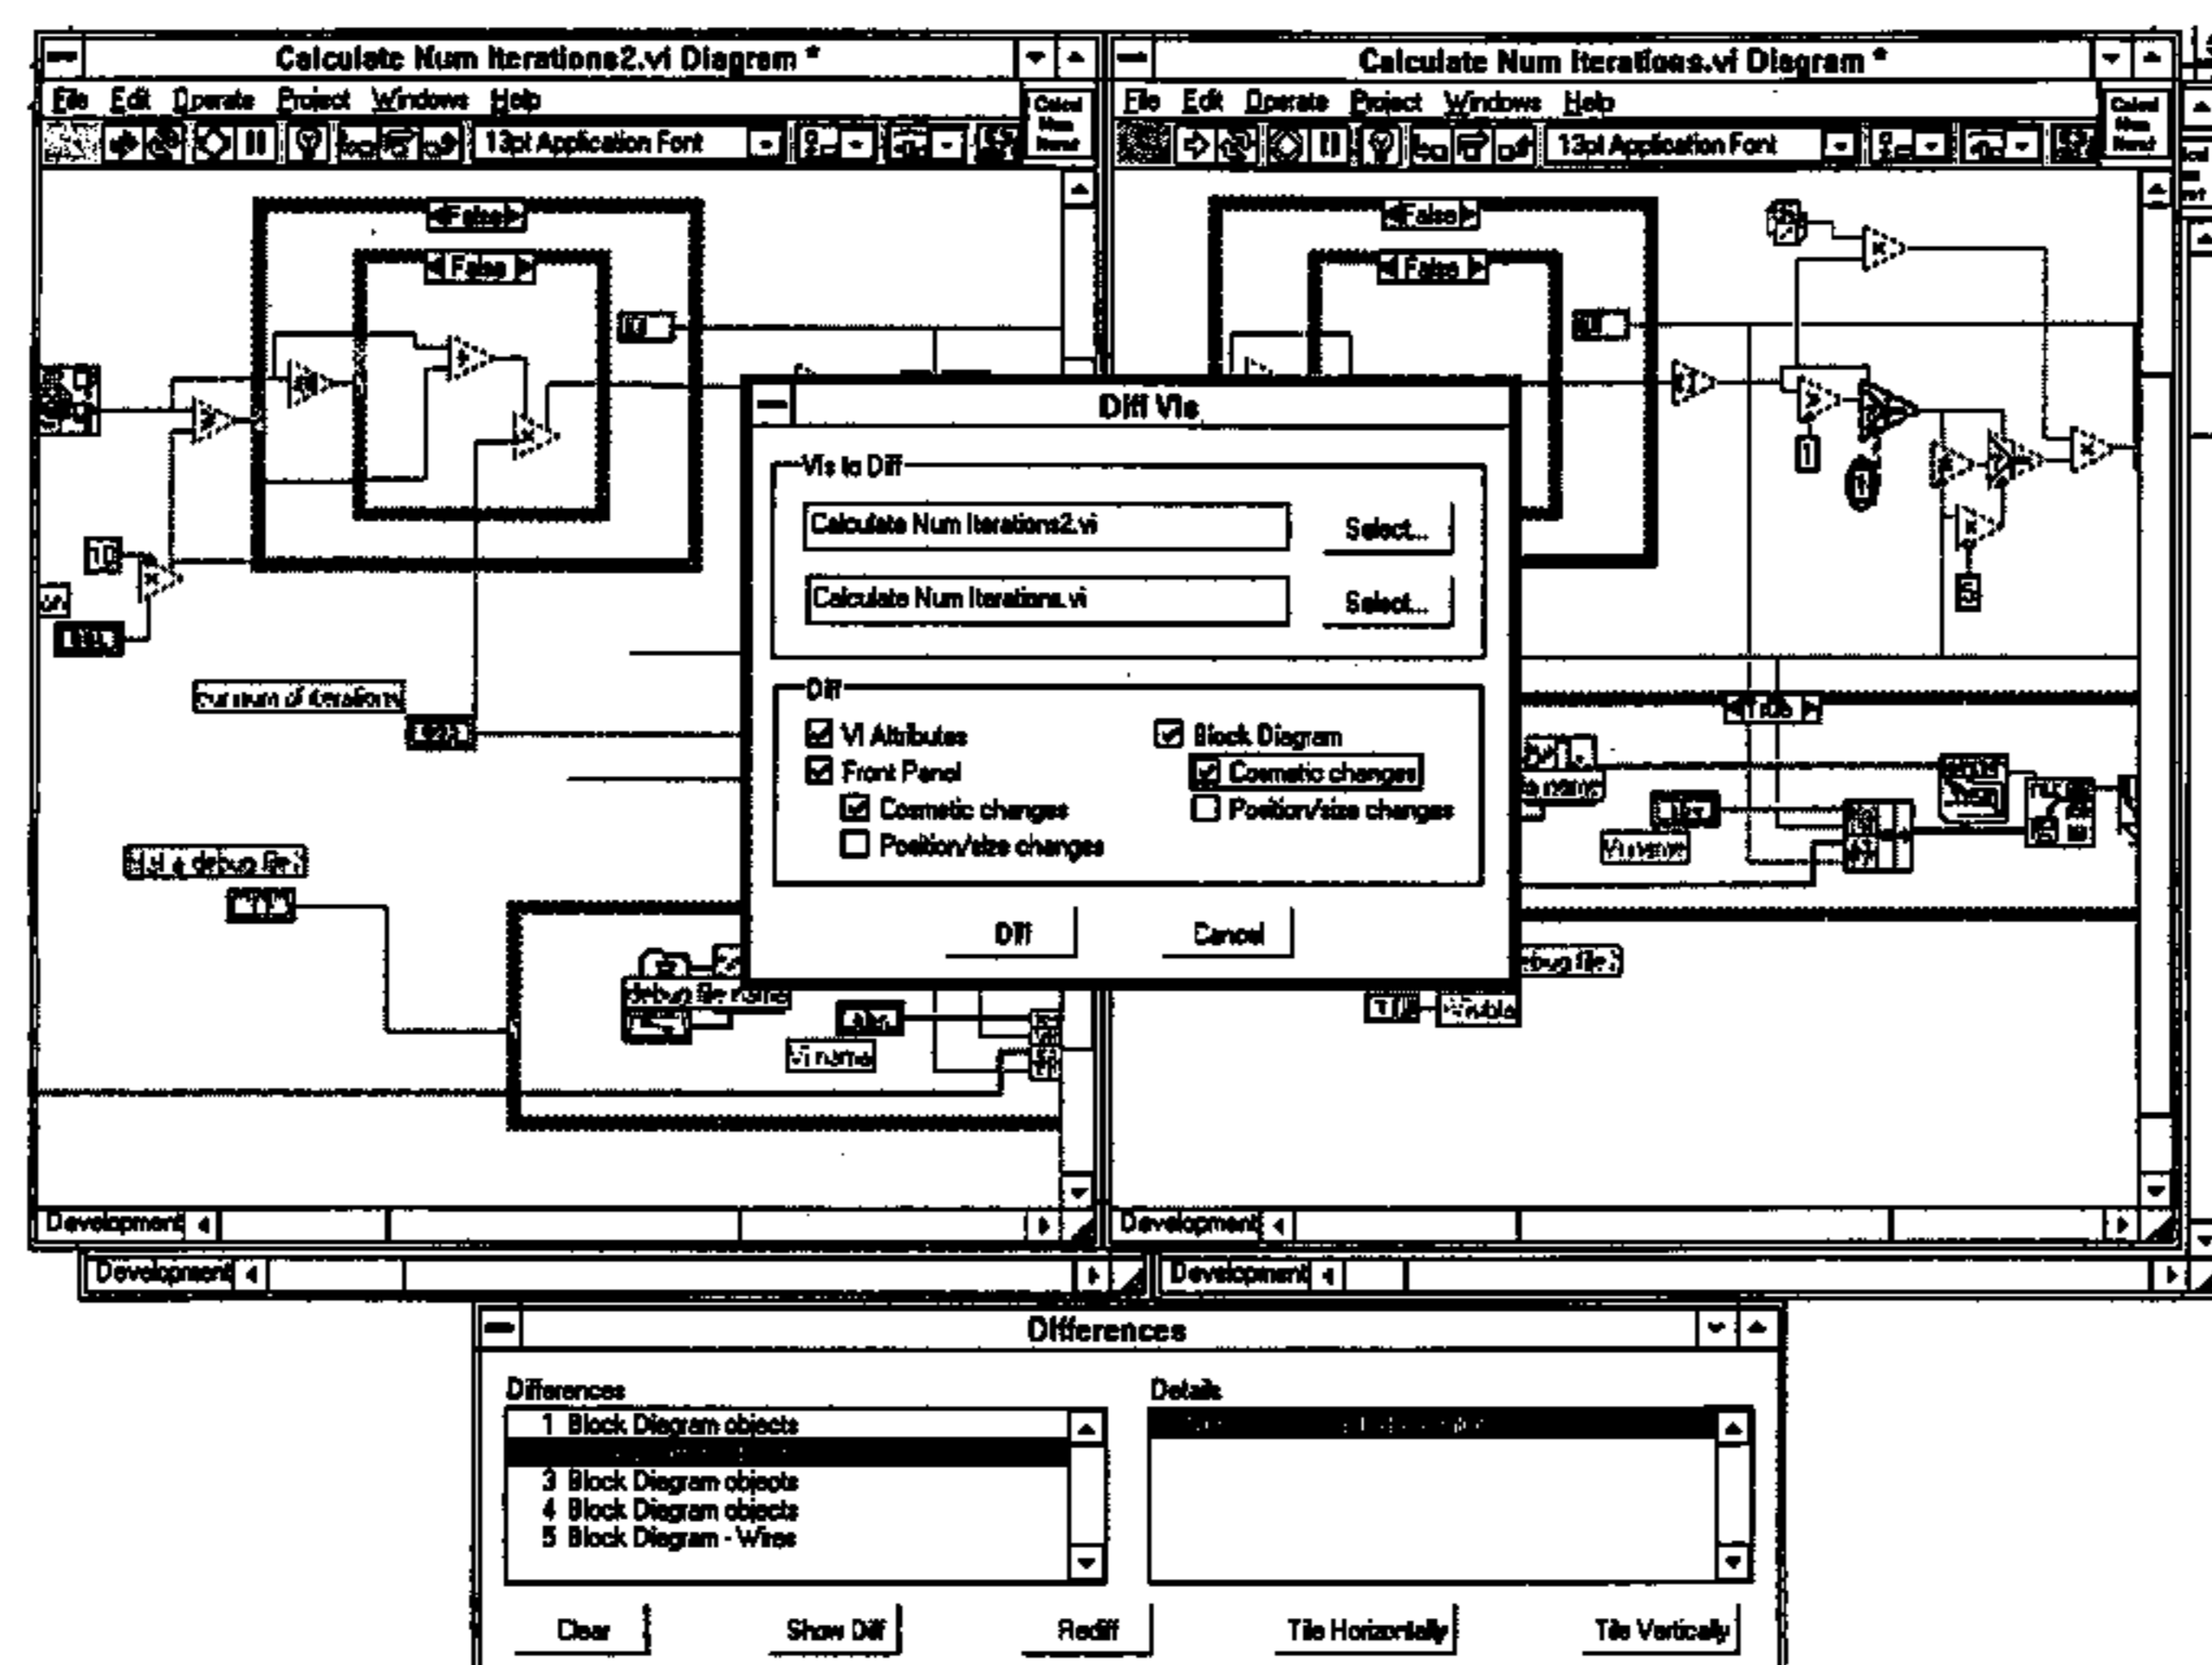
Calculate Num Iterations2.vi Diagram *

File Edit Operate Project Windows Help

13pt Application Font

False

False

Calculate Num Iterations.vi Diagram *

File Edit Operate Project Windows Help

13pt Application Font

False

False

Diff VIs

VIs to Diff

Calculate Num Iterations2.vi

Select...

Calculate Num Iterations.vi

Select...

Diff

VI Attributes

Front Panel

Cosmetic changes

Position/size changes

Block Diagram

Cosmetic changes

Position/size changes

Diff

Cancel

True

VI name

debug file name

VI name

debug file

Enable

Development

Development

Development

Development

Differences

Differences

1 Block Diagram objects

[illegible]

3 Block Diagram objects

4 Block Diagram objects

5 Block Diagram - Wires

Details

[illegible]

Clear

Show Diff

Rediff

Tile Horizontally

Tile Vertically